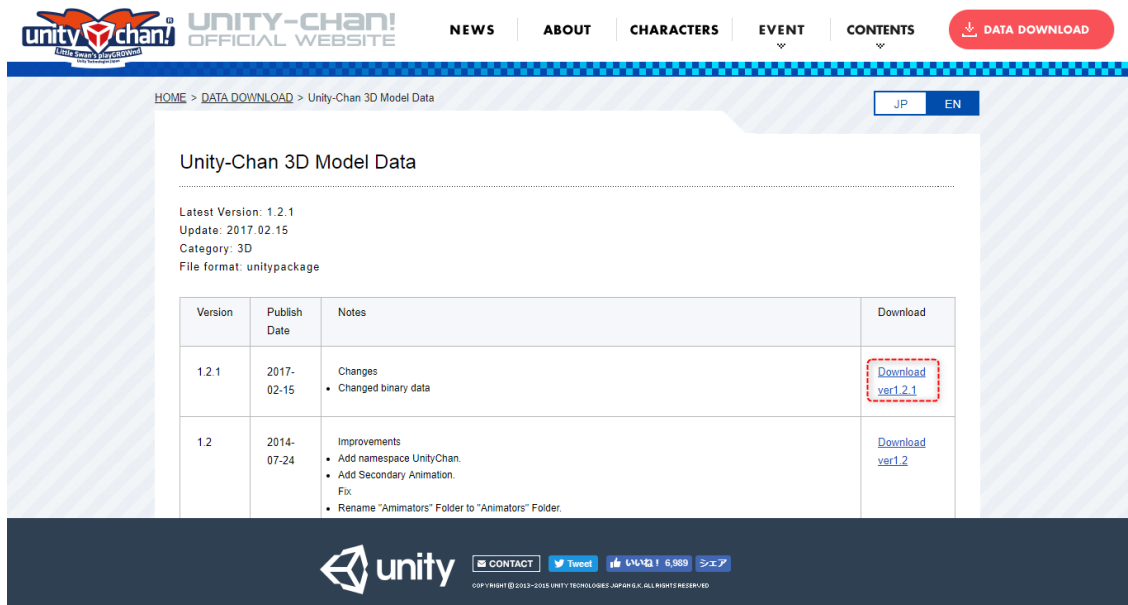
unity chan! Little Swan's playGROWnd Unity Technologies Japan

UNITY-CHAN! OFFICIAL WEBSITE

NEWS ABOUT CHARACTERS EVENT CONTENTS DATA DOWNLOAD

HOME > DATA DOWNLOAD > Unity-Chan 3D Model Data

JP EN

Unity-Chan 3D Model Data

Latest Version: 1.2.1
Update: 2017.02.15
Category: 3D
File format: unitypackage

| Version | Publish Date | Notes | Download |
|---|---|---|---|
| 1.2.1 | 2017-02-15 | Changes<br>• Changed binary data | Download ver1.2.1 |
| 1.2 | 2014-07-24 | Improvements<br>• Add namespace UnityChan.<br>• Add Secondary Animation.<br>Fix<br>• Rename "Animators" Folder to "Animators" Folder. | Download ver1.2 |

unity CONTACT Tweet いいね！ 6,989 シェア

COPYRIGHT © 2013-2015 UNITY TECNOLOGIES JAPAN G.K. ALL RIGHTS RESERVED